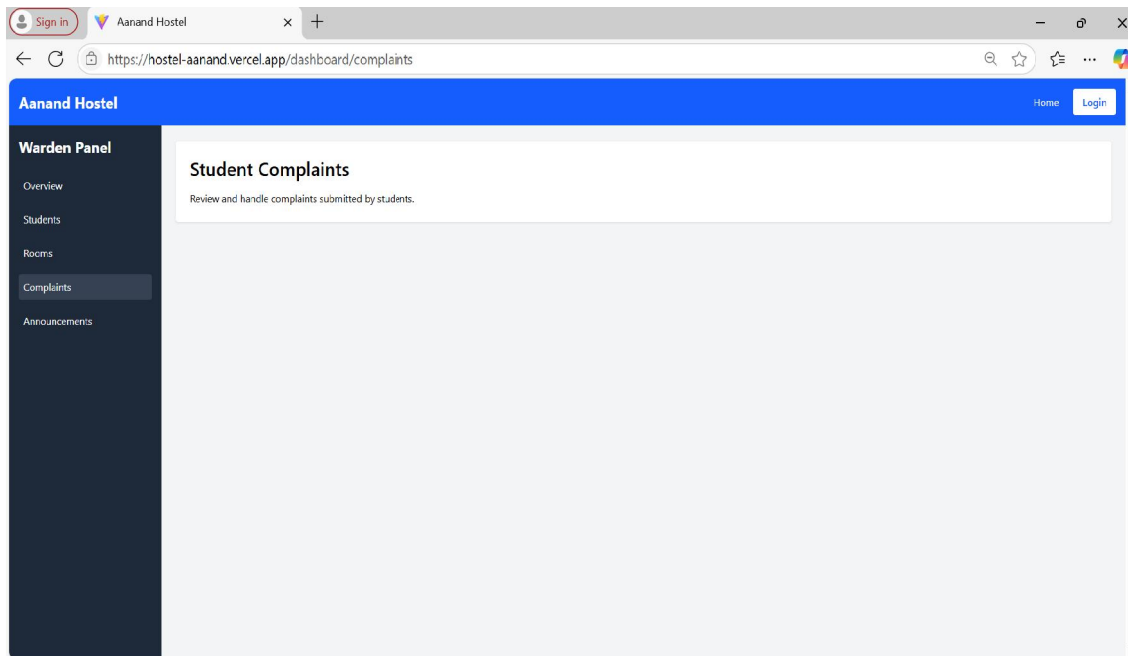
Sign in

Aanand Hostel

https://hostel-aanand.vercel.app/dashboard/complaints

Aanand Hostel

Home

Login

Warden Panel

Overview

Students

Rooms

Complaints

Announcements

Student Complaints

Review and handle complaints submitted by students.